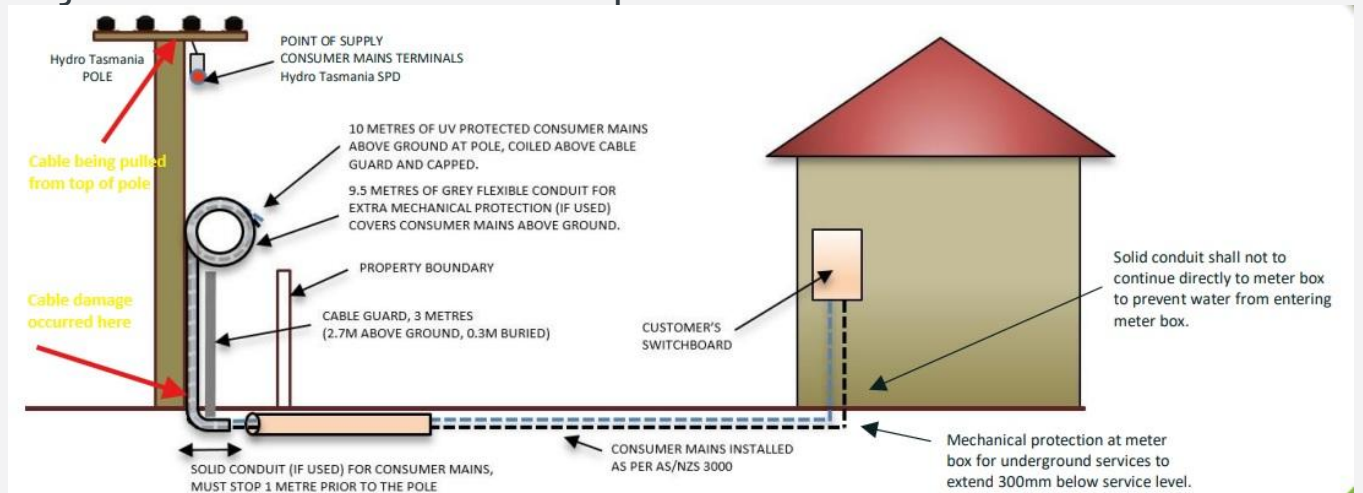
Hydro Tasmania POLE

POINT OF SUPPLY
CONSUMER MAINS TERMINALS
Hydro Tasmania SPD

Cable being pulled from top of pole

10 METRES OF UV PROTECTED CONSUMER MAINS ABOVE GROUND AT POLE, COILED ABOVE CABLE GUARD AND CAPPED.

9.5 METRES OF GREY FLEXIBLE CONDUIT FOR EXTRA MECHANICAL PROTECTION (IF USED) COVERS CONSUMER MAINS ABOVE GROUND.

PROPERTY BOUNDARY

Cable damage occurred here

CABLE GUARD, 3 METRES
(2.7M ABOVE GROUND, 0.3M BURIED)

CUSTOMER'S SWITCHBOARD

Solid conduit shall not to continue directly to meter box to prevent water from entering meter box.

CONSUMER MAINS INSTALLED AS PER AS/NZS 3000

Mechanical protection at meter box for underground services to extend 300mm below service level.

SOLID CONDUIT (IF USED) FOR CONSUMER MAINS, MUST STOP 1 METRE PRIOR TO THE POLE